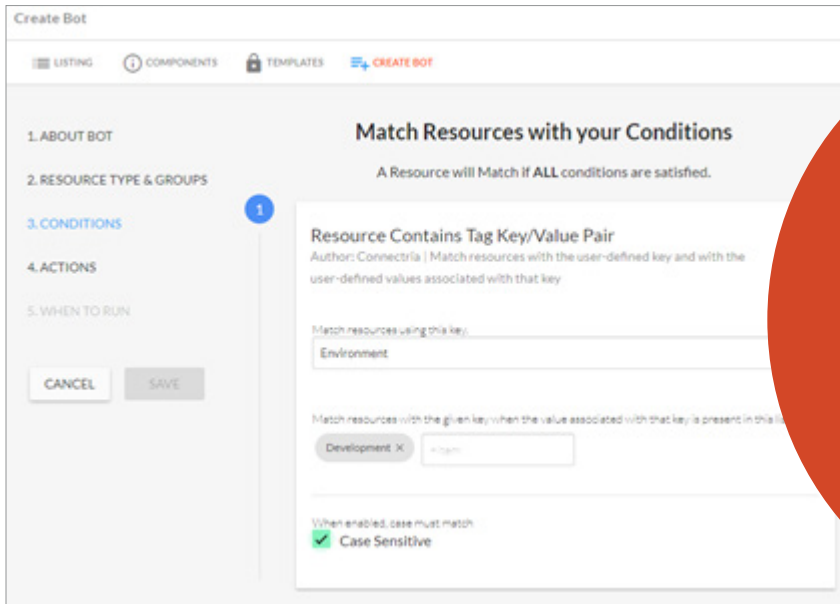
Create Bot

LISTING COMPONENTS TEMPLATES CREATE BOT

1. ABOUT BOT

2. RESOURCE TYPE & GROUPS

3. CONDITIONS

4. ACTIONS

5. WHEN TO RUN

CANCEL SAVE

Match Resources with your Conditions

A Resource will Match if ALL conditions are satisfied.

1

Resource Contains Tag Key/Value Pair

Author: Connectria | Match resources with the user-defined key and with the user-defined values associated with that key

Match resources using this key.

Environment

Match resources with the given key when the value associated with that key is present in this li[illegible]

Development ×

+ Item

When enabled, case must match

Case Sensitive